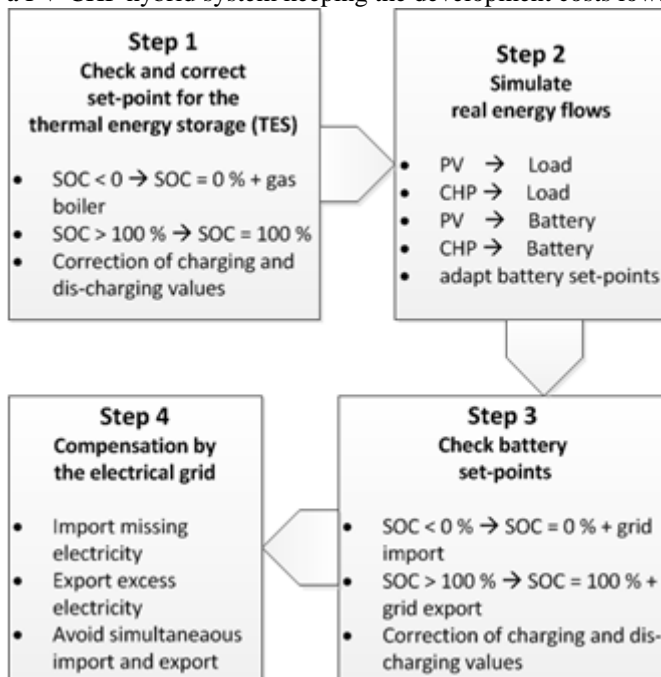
a PV-CHP hybrid system keeping the development costs low.

Step 1
Check and correct set-point for the thermal energy storage (TES)

- SOC < 0 → SOC = 0 % + gas boiler
- SOC > 100 % → SOC = 100 %
- Correction of charging and dis-charging values

Step 2
Simulate real energy flows

- PV → Load
- CHP → Load
- PV → Battery
- CHP → Battery
- adapt battery set-points

Step 3
Check battery set-points

- SOC < 0 % → SOC = 0 % + grid import
- SOC > 100 % → SOC = 100 % + grid export
- Correction of charging and dis-charging values

Step 4
Compensation by the electrical grid

- Import missing electricity
- Export excess electricity
- Avoid simultaneaous import and export